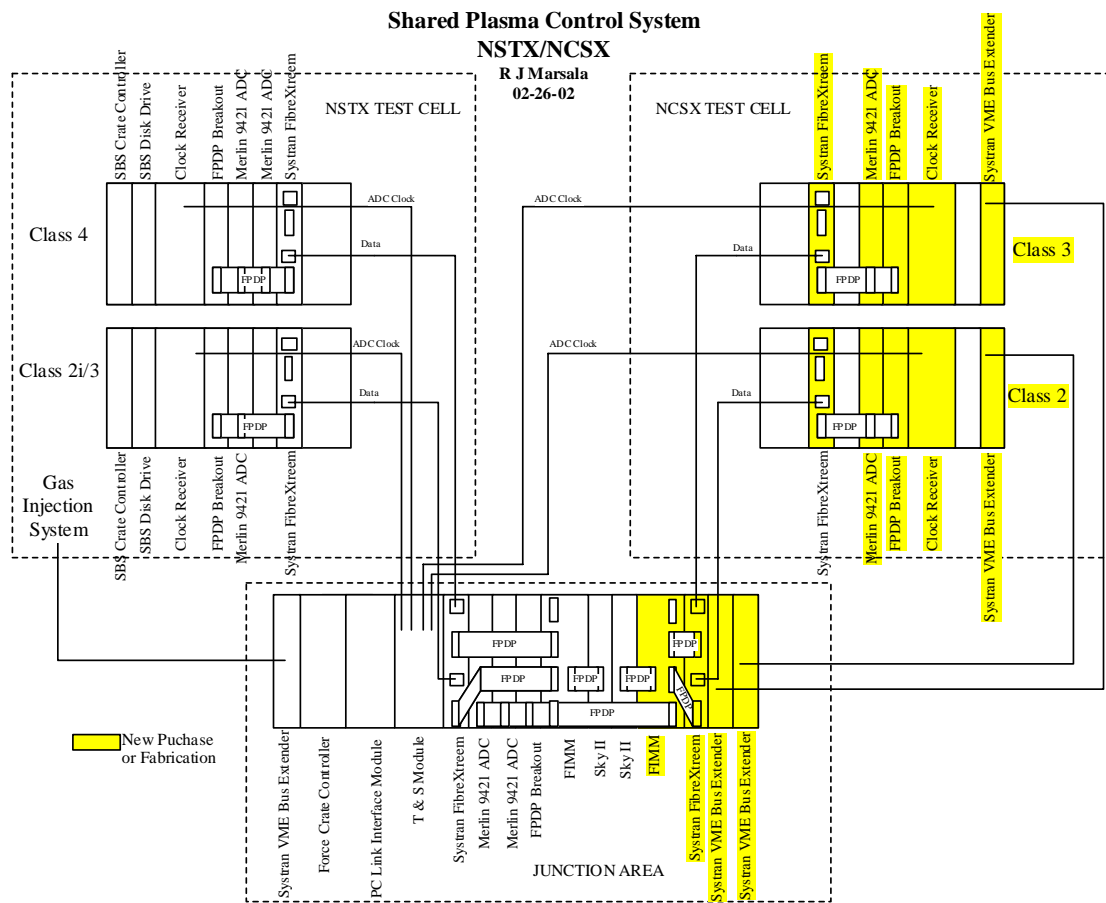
Shared Plasma Control System
NSTX/NCSX
R J Marsala
02-26-02

NSTX TEST CELL

SBS Crate Controller
SBS Disk Drive
Clock Receiver
FPDP Breakout
Merlin 9421 ADC
Merlin 9421 ADC
Systran FibreXtreem

Class 4

ADC Clock
Data
FPDP

Class 2i/3

ADC Clock
Data
FPDP

Gas Injection System

SBS Crate Controller
SBS Disk Drive
Clock Receiver
FPDP Breakout
Merlin 9421 ADC
Systran FibreXtreem

NCSX TEST CELL

Systran FibreXtreem
Merlin 9421 ADC
FPDP Breakout
Clock Receiver
Systran VME Bus Extender

ADC Clock
Data
FPDP
Class 3

ADC Clock
Data
FPDP
Class 2

Systran FibreXtreem
Merlin 9421 ADC
FPDP Breakout
Clock Receiver
Systran VME Bus Extender

FPDP
FPDP
FPDP
FPDP
FPDP
FPDP
FPDP

New Puchase or Fabrication

Systran VME Bus Extender
Force Crate Controller
PC Link Interface Module
T & S Module
Systran FibreXtreem
Merlin 9421 ADC
Merlin 9421 ADC
FPDP Breakout
FIMM
Sky II
Sky II
FIMM
Systran FibreXtreem
Systran VME Bus Extender
Systran VME Bus Extender

JUNCTION AREA